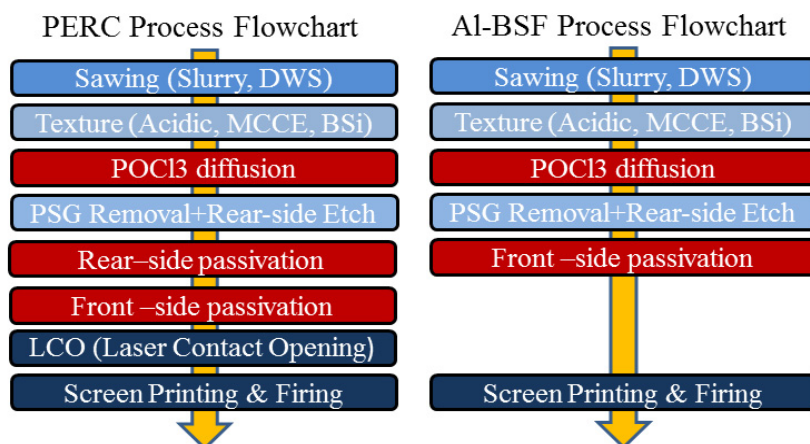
PERC Process Flowchart

Sawing (Slurry, DWS)

Texture (Acidic, MCCE, BSi)

POCl3 diffusion

PSG Removal+Rear-side Etch

Rear–side passivation

Front –side passivation

LCO (Laser Contact Opening)

Screen Printing & Firing

Al-BSF Process Flowchart

Sawing (Slurry, DWS)

Texture (Acidic, MCCE, BSi)

POCl3 diffusion

PSG Removal+Rear-side Etch

Front –side passivation

Screen Printing & Firing